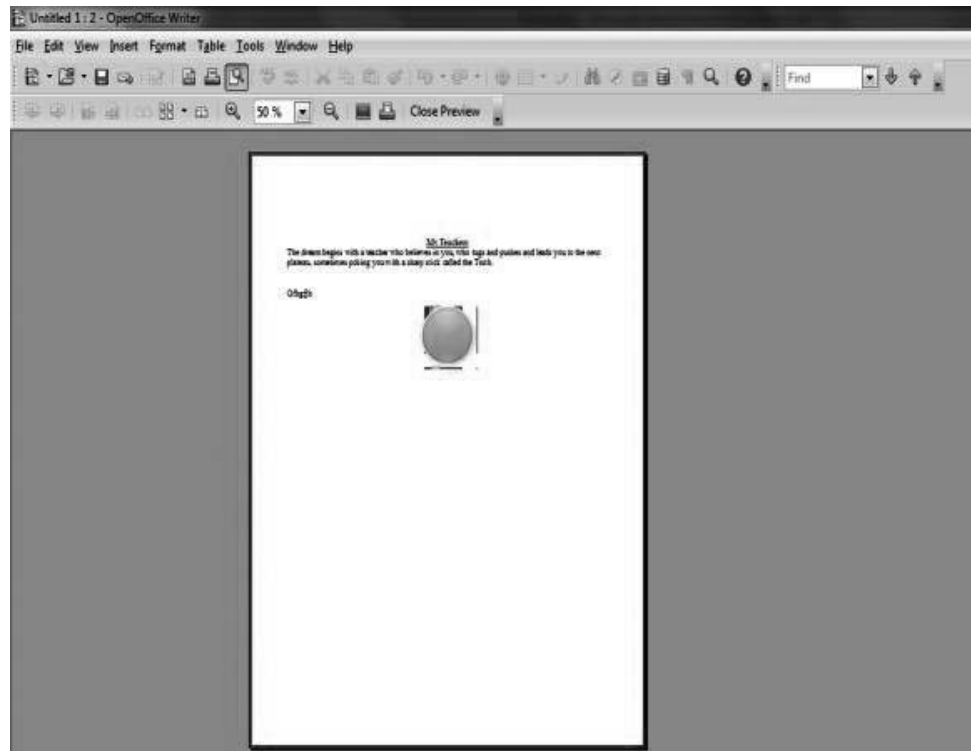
Untitled 1 : 2 - OpenOffice Writer

File Edit View Insert Format Table Tools Window Help

Find

50 %

Close Preview

My Teachers

The dream begins with a teacher who believes in you, who tugs and pushes and leads you to the next plateau, sometimes poking you with a sharp stick called the Truth.

Gfhgfh